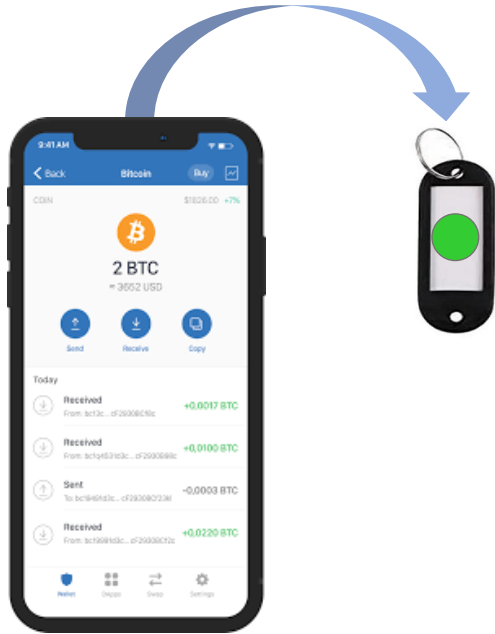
9:41 AM

Back Bitcoin Buy

COIN $1826.00 +7%

2 BTC
≈ 3652 USD

Send Receive Copy

Today

Received
From: bc1c...cF2930BC10c
+0,0017 BTC

Received
From: bc1q453d3c...cF2930B8c
+0,0100 BTC

Sent
To: bc1h6h3c...cF2930BC23d
-0,0003 BTC

Received
From: bc1998d3c...cF2930BC12c
+0,0220 BTC

Wallet DApps Swap Settings